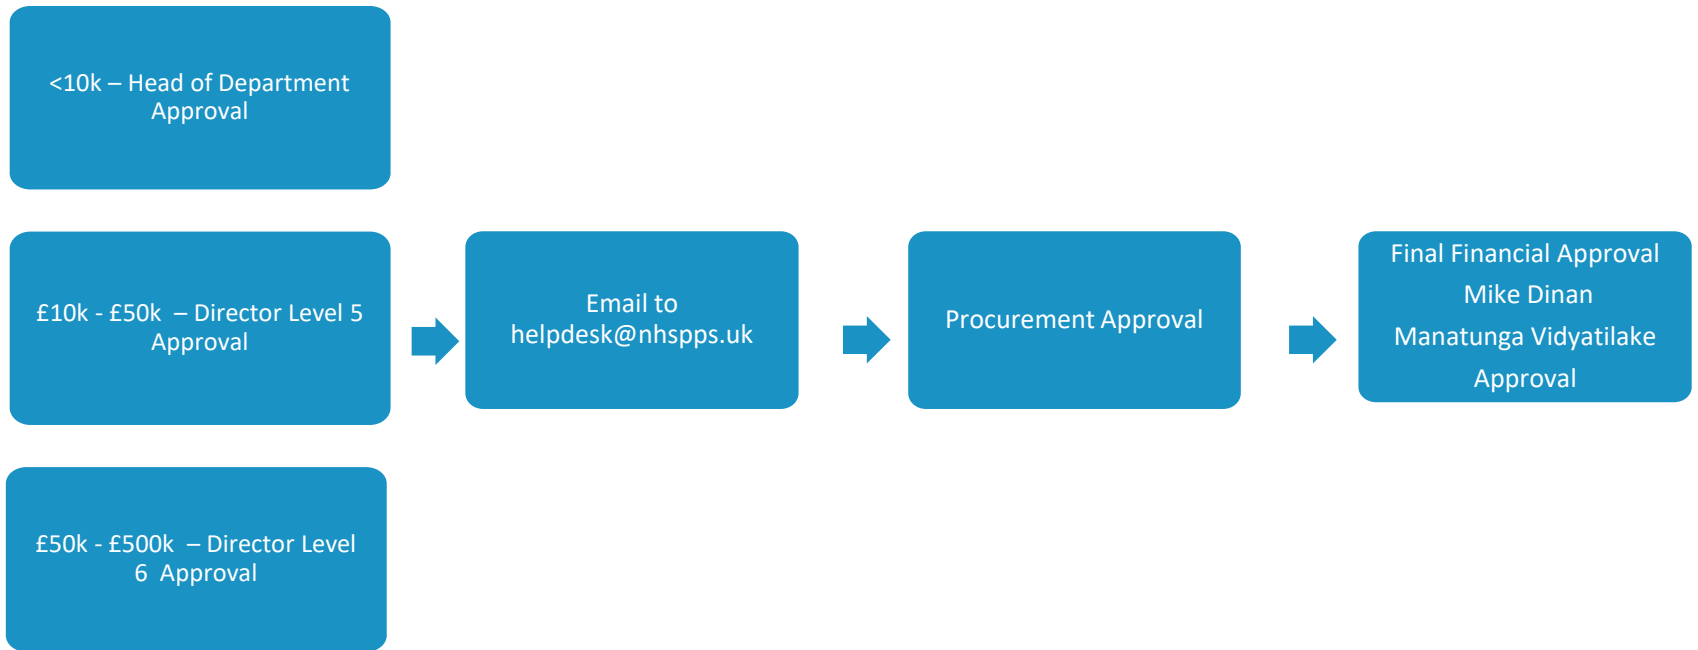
<10k – Head of Department Approval

£10k - £50k – Director Level 5 Approval

£50k - £500k – Director Level 6 Approval

Email to helpdesk@nhspps.uk

Procurement Approval

Final Financial Approval
Mike Dinan
Manatunga Vidyatilake
Approval